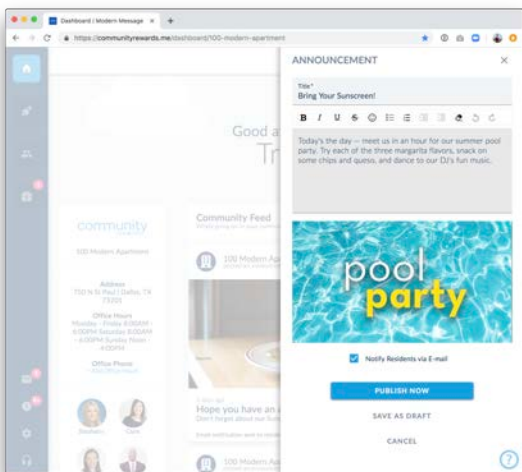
Dashboard | Modern Message
https://communityrewards.me/dashboard/100-modern-apartment

Good a
Tr

community
100 Modern Apartment
Address
750 N St Paul | Dallas, TX 75201
Office Hours
Monday - Friday 8:00AM - 6:00PM Saturday 8:00AM - 6:00PM Sunday Noon - 6:00PM
Office Phone
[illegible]

Community Feed
100 Modern Ap
Hope you have an
100 Modern Ap

ANNOUNCEMENT
Title*
Bring Your Sunscreen!
Today's the day — meet us in an hour for our summer pool party. Try each of the three margarita flavors, snack on some chips and queso, and dance to our DJ's fun music.
pool
party
Notify Residents via E-mail
PUBLISH NOW
SAVE AS DRAFT
CANCEL
?